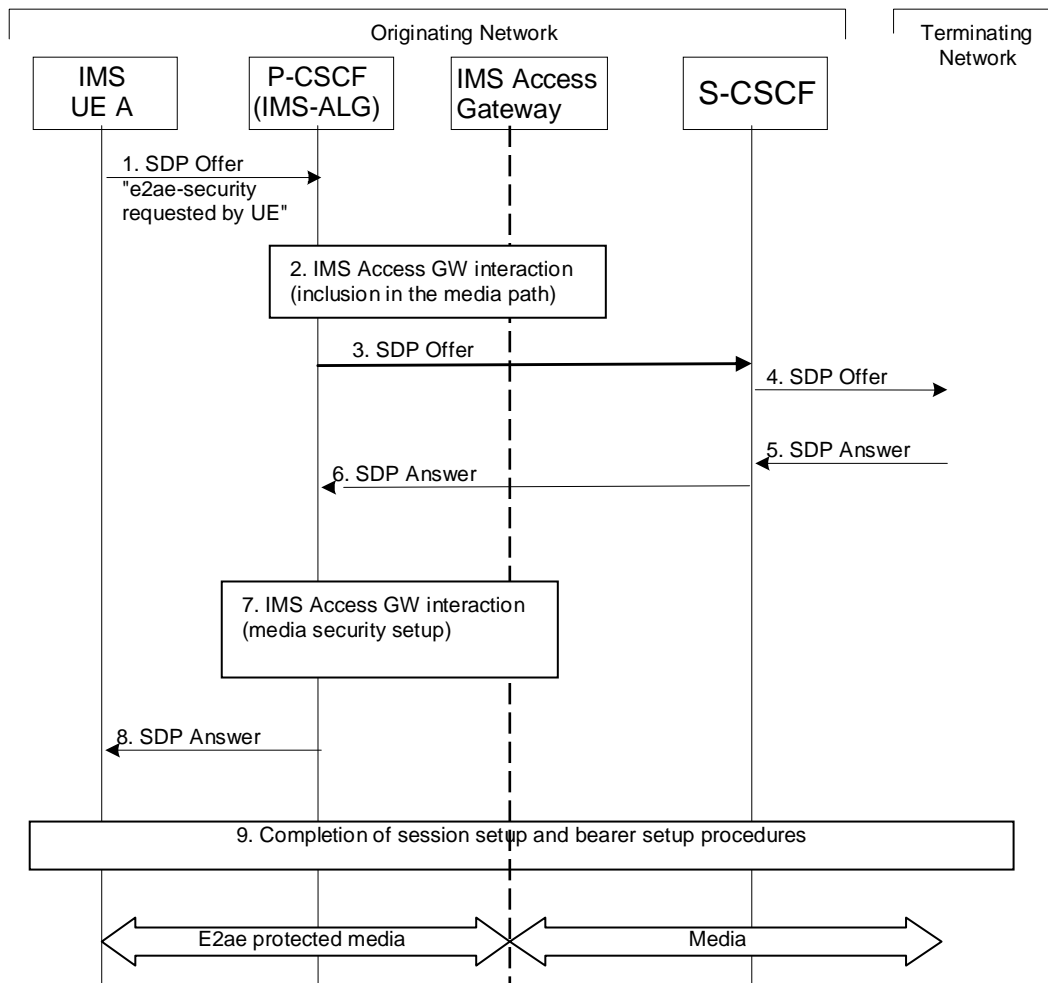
Originating Network

Terminating Network

IMS UE A

P-CSCF (IMS-ALG)

IMS Access Gateway

S-CSCF

1. SDP Offer "e2ae-security requested by UE"

2. IMS Access GW interaction (inclusion in the media path)

3. SDP Offer

4. SDP Offer

5. SDP Answer

6. SDP Answer

7. IMS Access GW interaction (media security setup)

8. SDP Answer

9. Completion of session setup and bearer setup procedures

E2ae protected media

Media